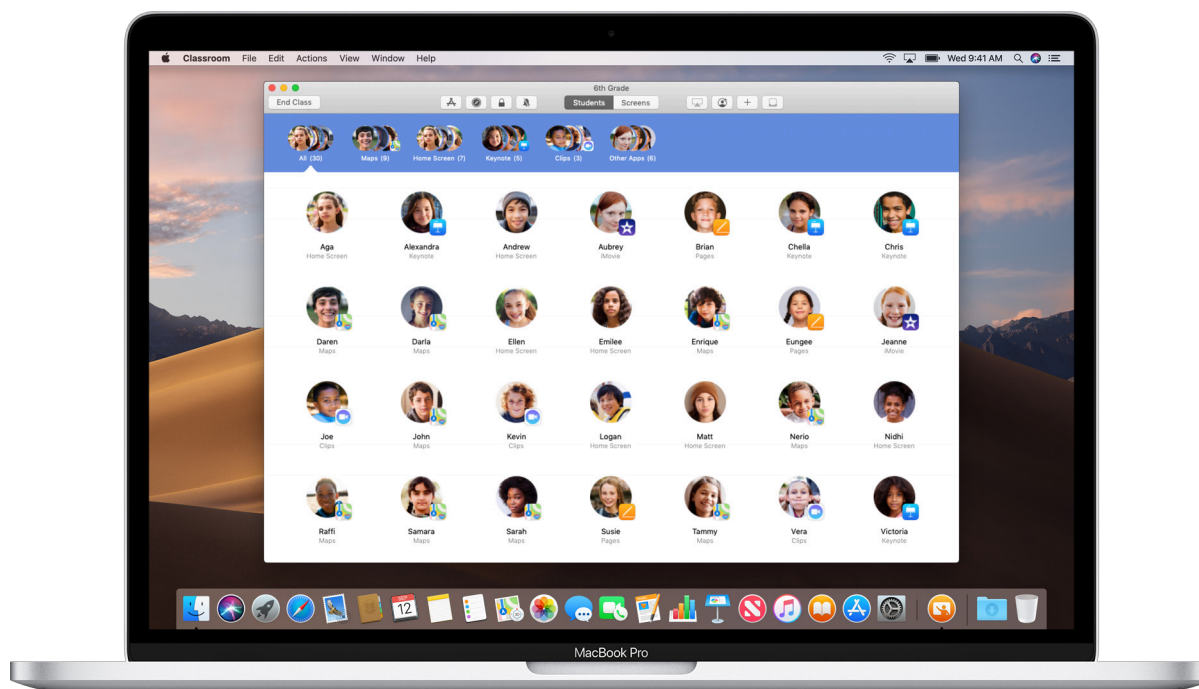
Classroom File Edit Actions View Window Help

Wed 9:41 AM

6th Grade

End Class

Students Screens

All (30) Maps (9) Home Screen (7) Keynote (5) Clips (3) Other Apps (6)

Aga
Home Screen

Alexandra
Keynote

Andrew
Home Screen

Aubrey
iMovie

Brian
Pages

Chella
Keynote

Chris
Keynote

Daren
Maps

Darla
Maps

Ellen
Home Screen

Emilee
Home Screen

Enrique
Maps

Eungee
Pages

Jeanne
iMovie

Joe
Clips

John
Maps

Kevin
Clips

Logan
Home Screen

Matt
Home Screen

Nerio
Maps

Nidhi
Home Screen

Raffi
Maps

Samara
Maps

Sarah
Maps

Susie
Pages

Tammy
Maps

Vera
Clips

Victoria
Keynote

12

MacBook Pro